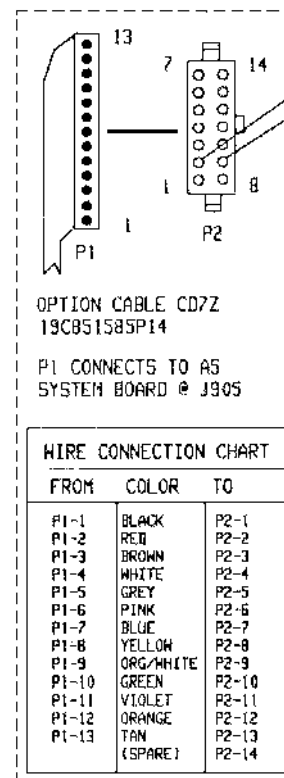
13

7 14

1 8

1

P1

P2

OPTION CABLE CD7Z
19C851585P14

P1 CONNECTS TO A5
SYSTEM BOARD @ J905

WIRE CONNECTION CHART

| FROM | COLOR | TO |
|---|---|---|
| P1-1 | BLACK | P2-1 |
| P1-2 | RED | P2-2 |
| P1-3 | BROWN | P2-3 |
| P1-4 | WHITE | P2-4 |
| P1-5 | GREY | P2-5 |
| P1-6 | PINK | P2-6 |
| P1-7 | BLUE | P2-7 |
| P1-8 | YELLOW | P2-8 |
| P1-9 | ORG/WHITE | P2-9 |
| P1-10 | GREEN | P2-10 |
| P1-11 | VIOLET | P2-11 |
| P1-12 | ORANGE | P2-12 |
| P1-13 | TAN | P2-13 |
| | (SPARE) | P2-14 |